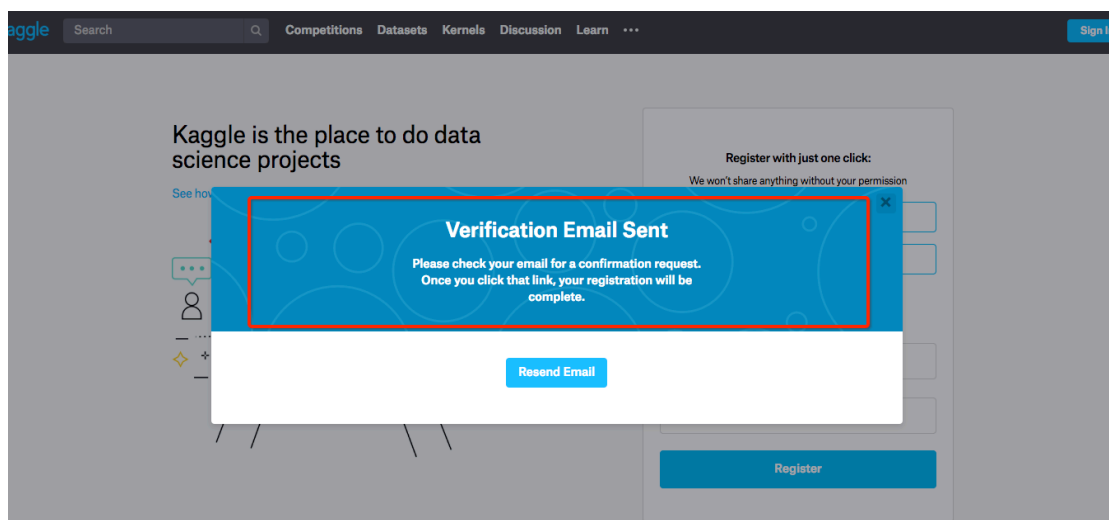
aggle Search Competitions Datasets Kernels Discussion Learn ••• Sign I

Kaggle is the place to do data science projects

See how

Register with just one click:

We won't share anything without your permission

Verification Email Sent

Please check your email for a confirmation request. Once you click that link, your registration will be complete.

Resend Email

Register